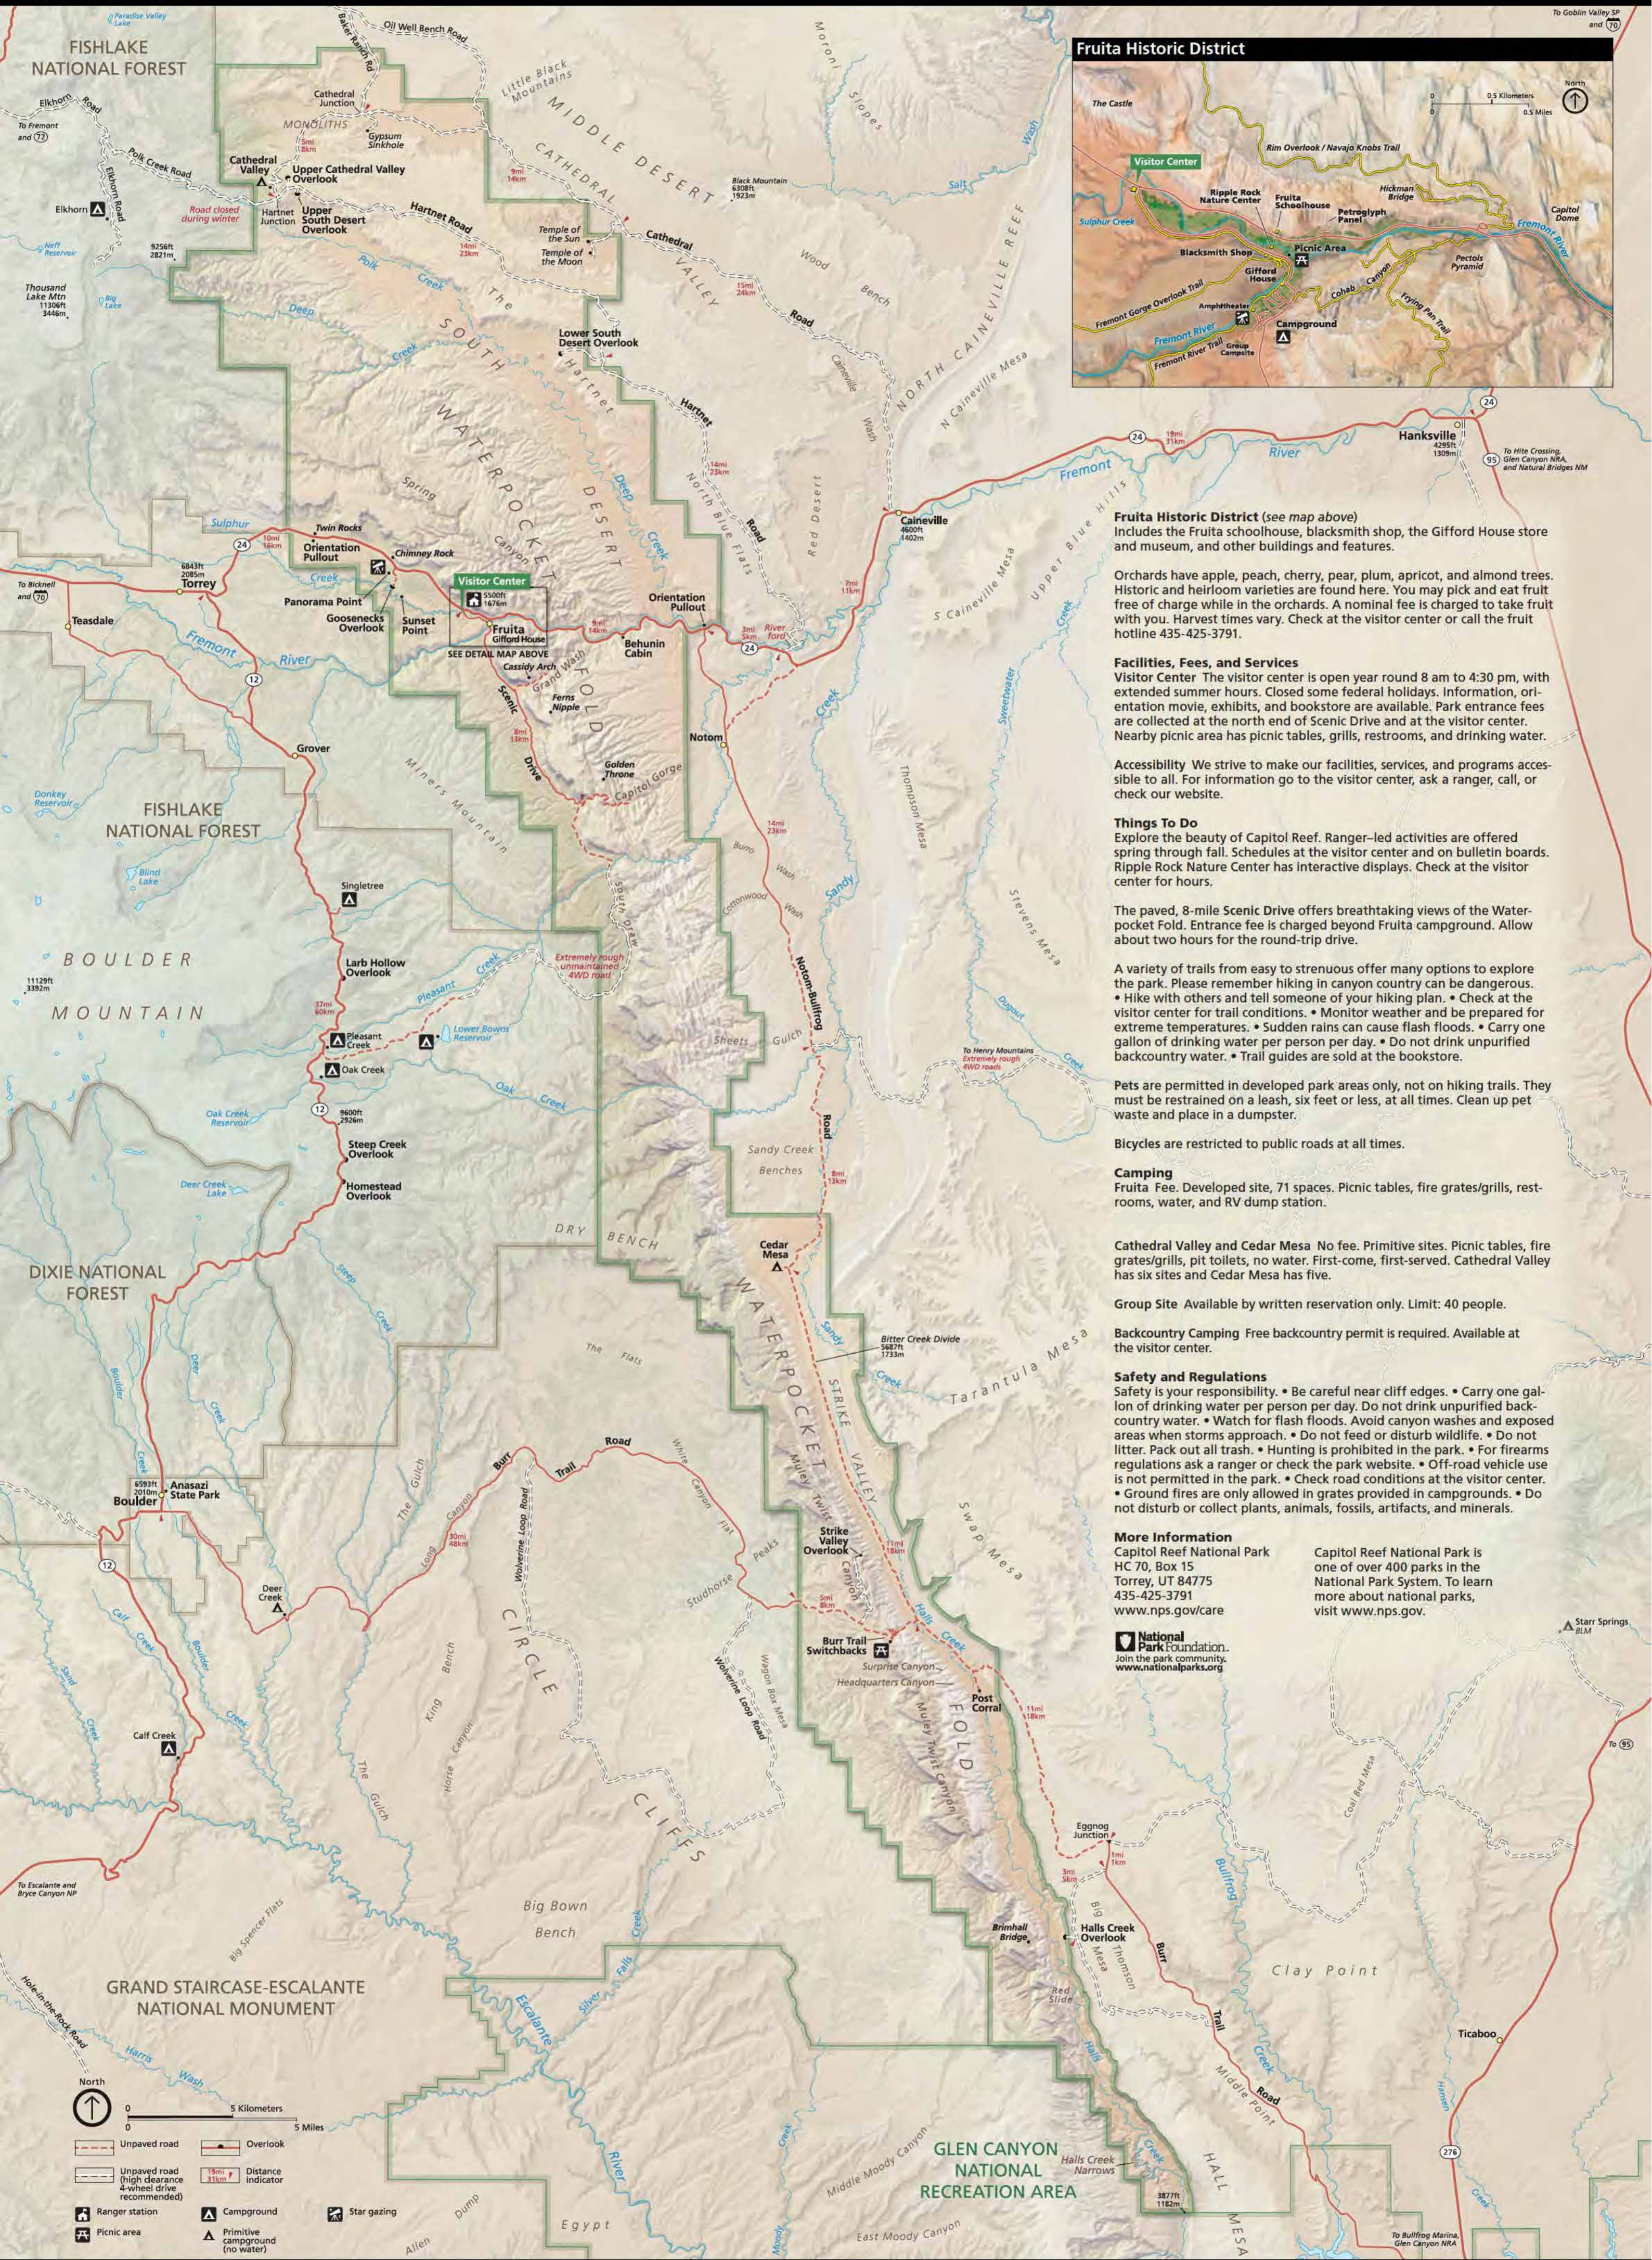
Fruita Historic District

The Castle
Visitor Center
Ripple Rock Nature Center
Fruita Schoolhouse
Petroglyph Panel
Hickman Bridge
Rim Overlook / Navajo Knobs Trail
Capitol Dome
Fremont River
Sulphur Creek
Blacksmith Shop
Picnic Area
Gifford House
Pectols Pyramid
Cohab Canyon
Fremont Gorge Overlook Trail
Amphitheater
Campground
Frying Pan Trail
Fremont River Trail
Group Campsite
0 0.5 Kilometers
0 0.5 Miles
North

Fruita Historic District (see map above)
Includes the Fruita schoolhouse, blacksmith shop, the Gifford House store and museum, and other buildings and features.

Orchards have apple, peach, cherry, pear, plum, apricot, and almond trees. Historic and heirloom varieties are found here. You may pick and eat fruit free of charge while in the orchards. A nominal fee is charged to take fruit with you. Harvest times vary. Check at the visitor center or call the fruit hotline 435-425-3791.

Facilities, Fees, and Services
Visitor Center The visitor center is open year round 8 am to 4:30 pm, with extended summer hours. Closed some federal holidays. Information, orientation movie, exhibits, and bookstore are available. Park entrance fees are collected at the north end of Scenic Drive and at the visitor center. Nearby picnic area has picnic tables, grills, restrooms, and drinking water.

Accessibility We strive to make our facilities, services, and programs accessible to all. For information go to the visitor center, ask a ranger, call, or check our website.

Things To Do
Explore the beauty of Capitol Reef. Ranger–led activities are offered spring through fall. Schedules at the visitor center and on bulletin boards. Ripple Rock Nature Center has interactive displays. Check at the visitor center for hours.

The paved, 8-mile Scenic Drive offers breathtaking views of the Waterpocket Fold. Entrance fee is charged beyond Fruita campground. Allow about two hours for the round-trip drive.

A variety of trails from easy to strenuous offer many options to explore the park. Please remember hiking in canyon country can be dangerous. • Hike with others and tell someone of your hiking plan. • Check at the visitor center for trail conditions. • Monitor weather and be prepared for extreme temperatures. • Sudden rains can cause flash floods. • Carry one gallon of drinking water per person per day. • Do not drink unpurified backcountry water. • Trail guides are sold at the bookstore.

Pets are permitted in developed park areas only, not on hiking trails. They must be restrained on a leash, six feet or less, at all times. Clean up pet waste and place in a dumpster.

Bicycles are restricted to public roads at all times.

Camping
Fruita Fee. Developed site, 71 spaces. Picnic tables, fire grates/grills, restrooms, water, and RV dump station.

Cathedral Valley and Cedar Mesa No fee. Primitive sites. Picnic tables, fire grates/grills, pit toilets, no water. First-come, first-served. Cathedral Valley has six sites and Cedar Mesa has five.

Group Site Available by written reservation only. Limit: 40 people.

Backcountry Camping Free backcountry permit is required. Available at the visitor center.

Safety and Regulations
Safety is your responsibility. • Be careful near cliff edges. • Carry one gallon of drinking water per person per day. Do not drink unpurified backcountry water. • Watch for flash floods. Avoid canyon washes and exposed areas when storms approach. • Do not feed or disturb wildlife. • Do not litter. Pack out all trash. • Hunting is prohibited in the park. • For firearms regulations ask a ranger or check the park website. • Off-road vehicle use is not permitted in the park. • Check road conditions at the visitor center. • Ground fires are only allowed in grates provided in campgrounds. • Do not disturb or collect plants, animals, fossils, artifacts, and minerals.

More Information
Capitol Reef National Park
HC 70, Box 15
Torrey, UT 84775
435-425-3791
www.nps.gov/care

Capitol Reef National Park is one of over 400 parks in the National Park System. To learn more about national parks, visit www.nps.gov.

National Park Foundation. Join the park community. www.nationalparks.org

FISHLAKE NATIONAL FOREST
Paradise Valley Lake
Baker Ranch Rd
Oil Well Bench Road
Little Black Mountains
MIDDLE DESERT
CATHEDRAL
Moroni Slopes
To Goblin Valley SP and 70
Elkhorn Road
To Fremont and 72
Cathedral Junction
MONOLITHS
Gypsum Sinkhole
Polk Creek Road
Cathedral Valley
Upper Cathedral Valley Overlook
Elkhorn
Elkhorn Road
Road closed during winter
Hartnet Junction
Upper South Desert Overlook
Hartnet Road
Temple of the Sun
Temple of the Moon
Cathedral Valley
Black Mountain 6308ft 1923m
Salt Wash
Wood Bench
Road
9256ft 2821m
Neff Reservoir
Polk Creek
Thousand Lake Mtn 11306ft 3446m
Big Lake
Deep Creek
The South Desert
Lower South Desert Overlook
Hartnet
Cainevile Wash
NORTH CAINEVILLE REEF
N Caineville Mesa
WATERPOCKET FOLD
North Blue Flats
Red Desert
Road
Hanksville 4295ft 1309m
To Hite Crossing, Glen Canyon NRA, and Natural Bridges NM
Fremont River
Spring Canyon
Deep Creek
Sulphur Creek
Twin Rocks
Orientation Pullout
Chimney Rock
Caineville 4600ft 1402m
Upper Blue Hills
6843ft 2085m
Torrey
Visitor Center 5500ft 1676m
Orientation Pullout
Panorama Point
Goosenecks Overlook
Sunset Point
Fruita
Gifford House
SEE DETAIL MAP ABOVE
Behunin Cabin
River ford
S Caineville Mesa
To Bicknell and 70
Teasdale
Fremont River
Cassidy Arch
Grand Wash
Scenic Drive
Ferns Nipple
Golden Throne
Capitol Gorge
Notom
Sandy Creek
Sweetwater Creek
Grover
Miners Mountain
Thompson Mesa
FISHLAKE NATIONAL FOREST
Donkey Reservoir
Blind Lake
Burro Wash
Cottonwood Wash
South Draw
Singletree
Stevens Mesa
BOULDER
MOUNTAIN
11129ft 3392m
Larb Hollow Overlook
Extremely rough unmaintained 4WD road
Notom-Bullfrog Road
Pleasant Creek
Lower Bowns Reservoir
Pleasant Creek
Oak Creek
Sheets Gulch
To Henry Mountains Extremely rough 4WD roads
Dugout Creek
Oak Creek Reservoir
Oak Creek
9600ft 2926m
Steep Creek Overlook
Sandy Creek Benches
Deer Creek Lake
Homestead Overlook
DRY BENCH
Cedar Mesa
DIXIE NATIONAL FOREST
Steep Creek
Bitter Creek Divide 5687ft 1733m
Tarantula Mesa
STRIKE VALLEY
The Flats
Boulder Creek
Deer Creek
White Canyon Flat
Trail Road
Burr
6593ft 2010m
Boulder
Anasazi State Park
The Gulch
Long Canyon
Wolverine Loop Road
Muley Twist
Strike Valley Overlook
Swap Mesa
Deer Creek
Studhorse Peaks
Halls Creek
Starr Springs BLM
CIRCLE
Burr Trail Switchbacks
Surprise Canyon
Headquarters Canyon
Wagon Box Mesa
Wolverine Loop Road
Post Corral
King Bench
Calf Creek
Sand Creek
Horse Canyon
Muley Twist Canyon
FOLD
To 95
CLIFFS
The Gulch
Coal Bed Mesa
Eggnog Junction
To Escalante and Bryce Canyon NP
Big Spencer Flats
Big Bown Bench
Brimhall Bridge
Halls Creek Overlook
Clay Point
Bullfrog
Big Thompson Mesa
Burr Trail Road
Red Slide
GRAND STAIRCASE-ESCALANTE NATIONAL MONUMENT
Hole-in-the-Rock Road
Silver Falls
Escalante River
Harris Wash
Ticaboo
Middle Point
Hansen Creek
276
GLEN CANYON NATIONAL RECREATION AREA
Middle Moody Canyon
Halls Creek Narrows
3877ft 1182m
HALL MESA
East Moody Canyon
Egypt
Allen Dump
To Bullfrog Marina, Glen Canyon NRA
North
0 5 Kilometers
0 5 Miles
Unpaved road
Unpaved road (high clearance 4-wheel drive recommended)
Overlook
Distance indicator
Ranger station
Campground
Star gazing
Picnic area
Primitive campground (no water)